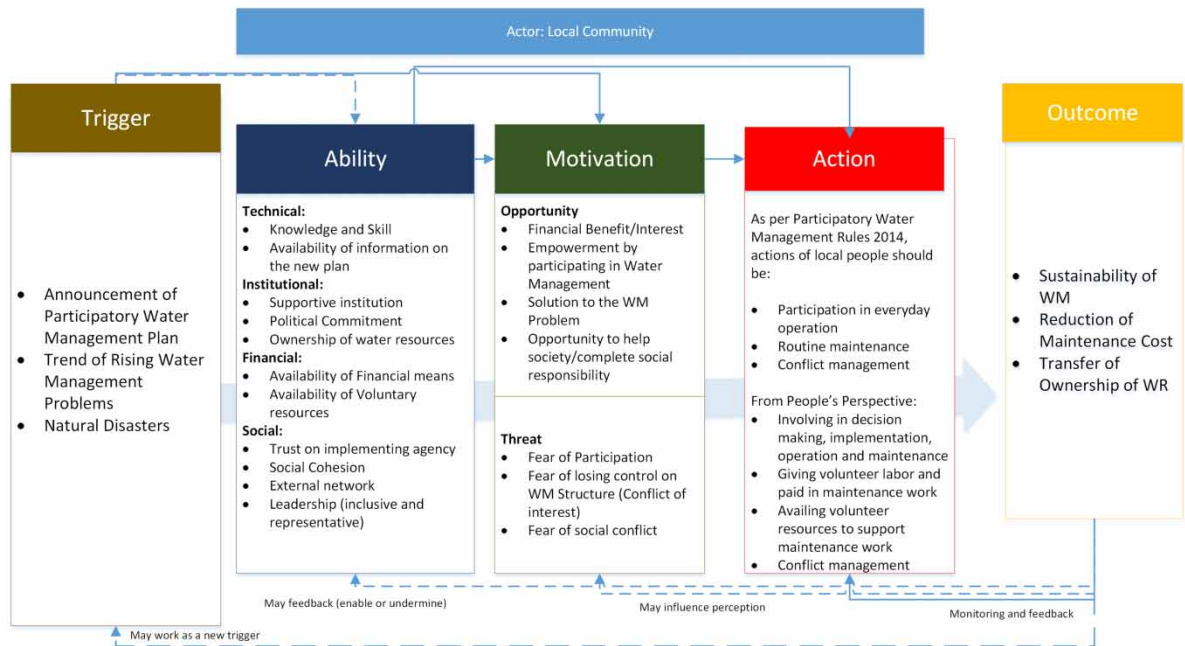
Actor: Local Community

Trigger

- Announcement of Participatory Water Management Plan
- Trend of Rising Water Management Problems
- Natural Disasters

Ability

**Technical:**
- Knowledge and Skill
- Availability of information on the new plan

**Institutional:**
- Supportive institution
- Political Commitment
- Ownership of water resources

**Financial:**
- Availability of Financial means
- Availability of Voluntary resources

**Social:**
- Trust on implementing agency
- Social Cohesion
- External network
- Leadership (inclusive and representative)

Motivation

**Opportunity**
- Financial Benefit/Interest
- Empowerment by participating in Water Management
- Solution to the WM Problem
- Opportunity to help society/complete social responsibility

**Threat**
- Fear of Participation
- Fear of losing control on WM Structure (Conflict of interest)
- Fear of social conflict

Action

As per Participatory Water Management Rules 2014, actions of local people should be:

- Participation in everyday operation
- Routine maintenance
- Conflict management

From People's Perspective:
- Involving in decision making, implementation, operation and maintenance
- Giving volunteer labor and paid in maintenance work
- Availing volunteer resources to support maintenance work
- Conflict management

Outcome

- Sustainability of WM
- Reduction of Maintenance Cost
- Transfer of Ownership of WR

May feedback (enable or undermine)

May influence perception

Monitoring and feedback

May work as a new trigger